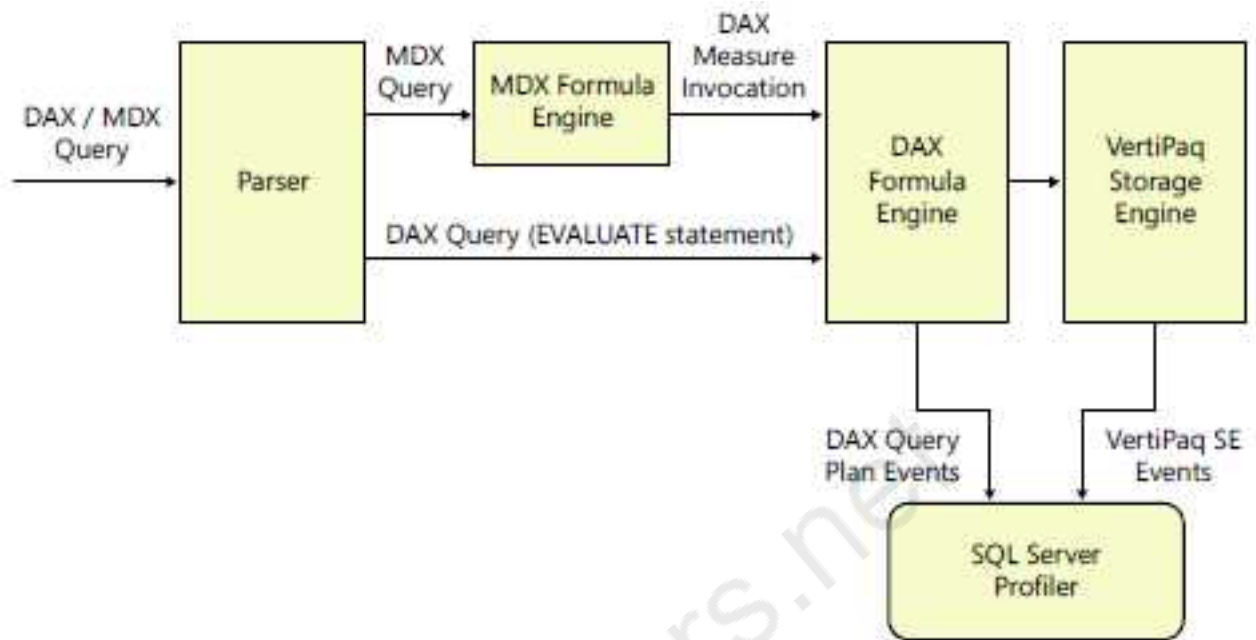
DAX / MDX Query

Parser

MDX Query

MDX Formula Engine

DAX Measure Invocation

DAX Query (EVALUATE statement)

DAX Formula Engine

VertiPaq Storage Engine

DAX Query Plan Events

VertiPaq SE Events

SQL Server Profiler

rs.ne